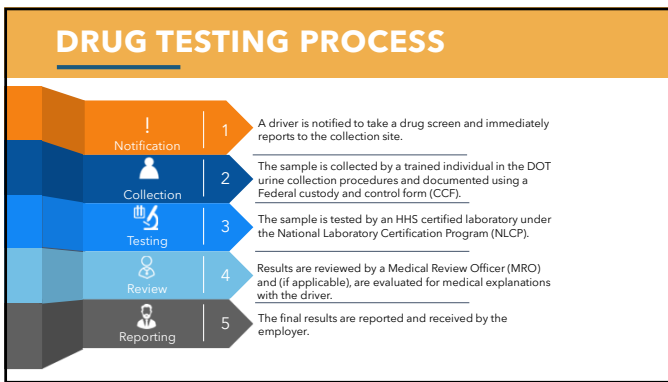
DRUG TESTING PROCESS

!
Notification
1
A driver is notified to take a drug screen and immediately reports to the collection site.

Collection
2
The sample is collected by a trained individual in the DOT urine collection procedures and documented using a Federal custody and control form (CCF).

Testing
3
The sample is tested by an HHS certified laboratory under the National Laboratory Certification Program (NLCP).

Review
4
Results are reviewed by a Medical Review Officer (MRO) and (if applicable), are evaluated for medical explanations with the driver.

Reporting
5
The final results are reported and received by the employer.